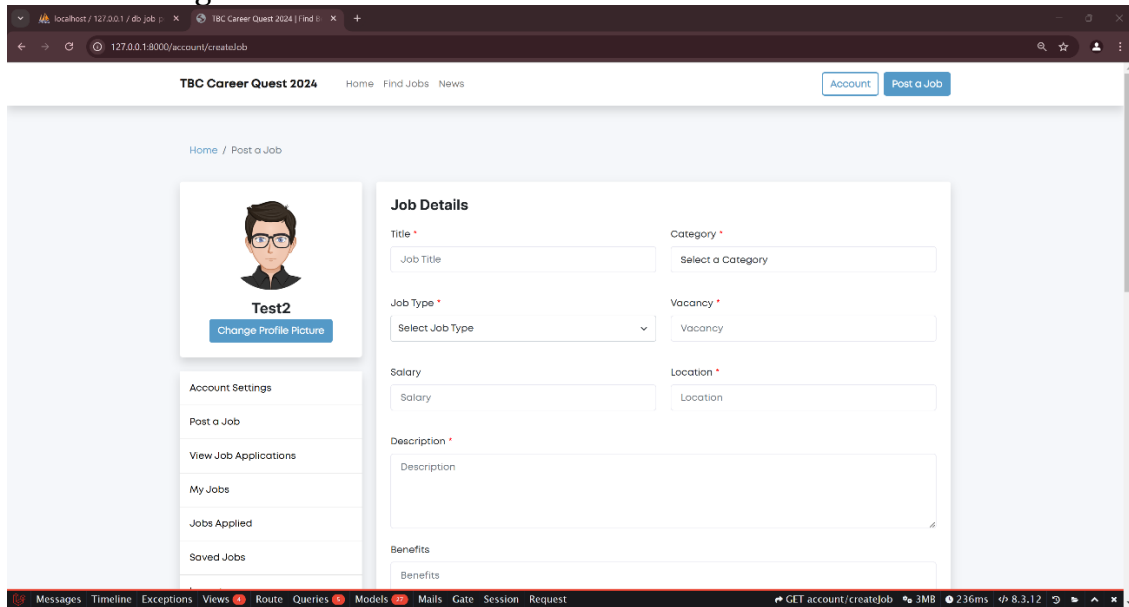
localhost / 127.0.0.1 / db job p ×   TBC Career Quest 2024 | Find B ×   +

127.0.0.1:8000/account/createJob

TBC Career Quest 2024   Home   Find Jobs   News   Account   Post a Job

Home / Post a Job

Test2

Change Profile Picture

Account Settings

Post a Job

View Job Applications

My Jobs

Jobs Applied

Saved Jobs

Job Details

Title *

Job Title

Category *

Select a Category

Job Type *

Select Job Type

Vacancy *

Vacancy

Salary

Salary

Location *

Location

Description *

Description

Benefits

Benefits

Messages   Timeline   Exceptions   Views 4   Route   Queries 5   Models 37   Mails   Gate   Session   Request   GET account/createJob   3MB   236ms   8.3.12